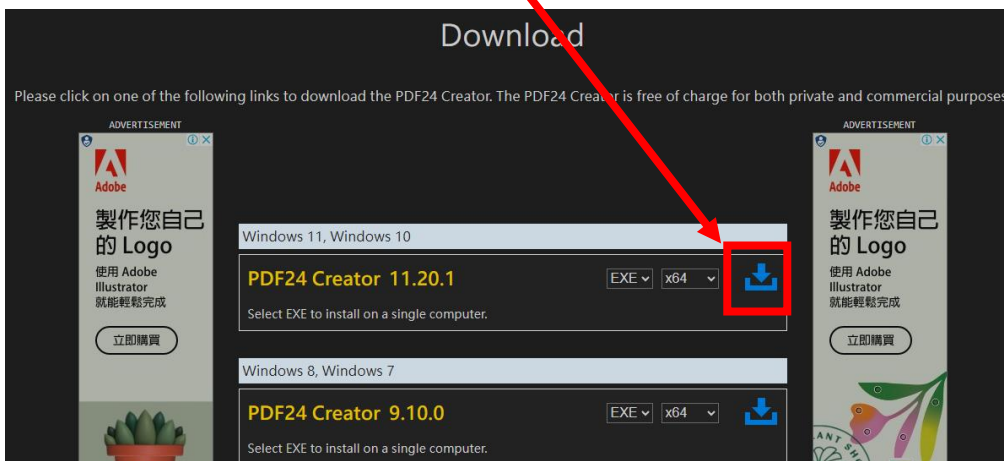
Download

Please click on one of the following links to download the PDF24 Creator. The PDF24 Creator is free of charge for both private and commercial purposes

ADVERTISEMENT

Adobe

製作您自己的 Logo

使用 Adobe Illustrator 就能輕鬆完成

立即購買

Windows 11, Windows 10

PDF24 Creator 11.20.1

EXE x64

Select EXE to install on a single computer.

Windows 8, Windows 7

PDF24 Creator 9.10.0

EXE x64

Select EXE to install on a single computer.

ADVERTISEMENT

Adobe

製作您自己的 Logo

使用 Adobe Illustrator 就能輕鬆完成

立即購買